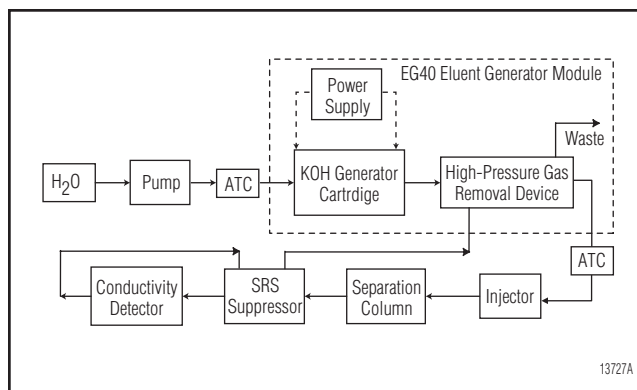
EG40 Eluent Generator Module

Power Supply

Waste

$H_2O$

Pump

ATC

KOH Generator Cartrdige

High-Pressure Gas Removal Device

ATC

Conductivity Detector

SRS Suppressor

Separation Column

Injector

13727A